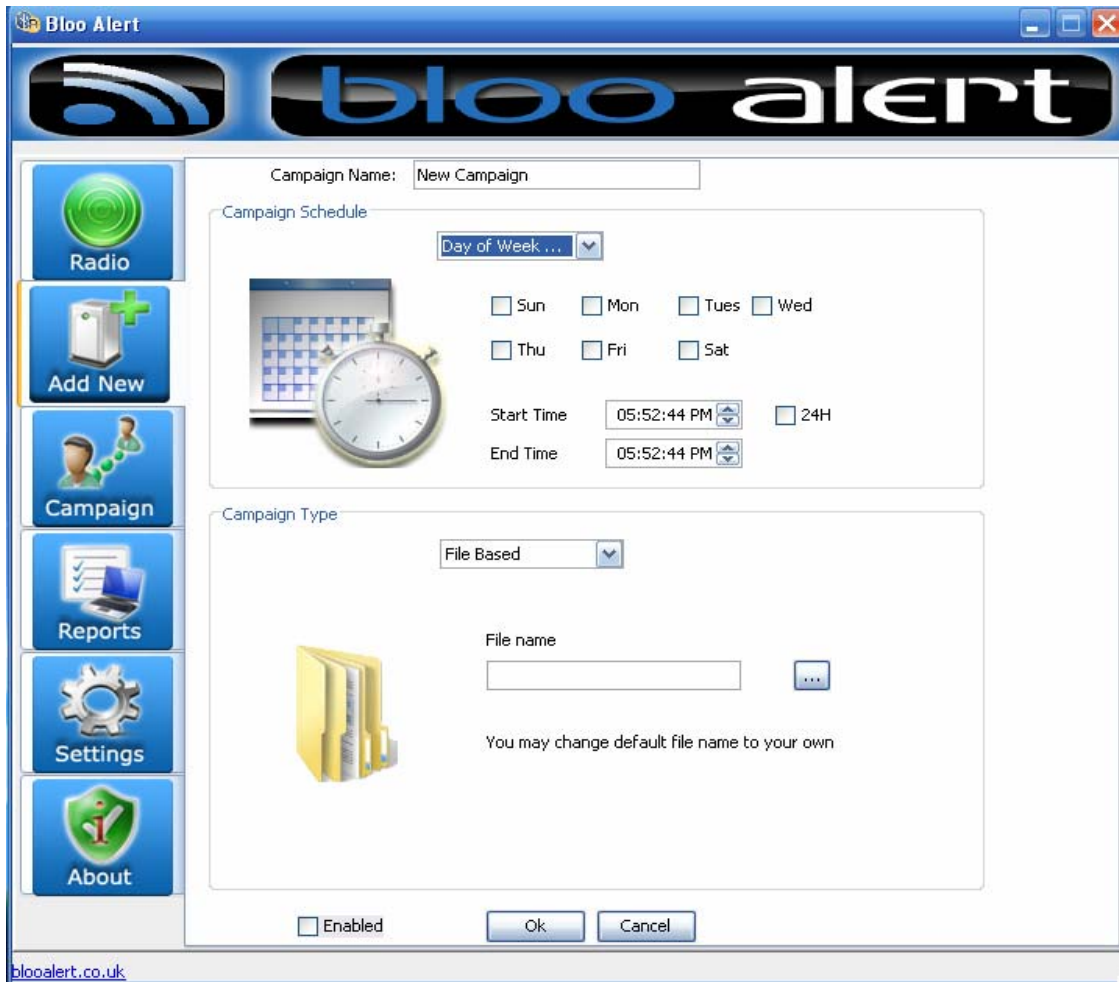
Bloo Alert

bloo alert

Radio

Add New

Campaign

Reports

Settings

About

Campaign Name: New Campaign

Campaign Schedule

Day of Week ...

Sun Mon Tues Wed

Thu Fri Sat

Start Time 05:52:44 PM 24H

End Time 05:52:44 PM

Campaign Type

File Based

File name

...

You may change default file name to your own

Enabled Ok Cancel

blooalert.co.uk